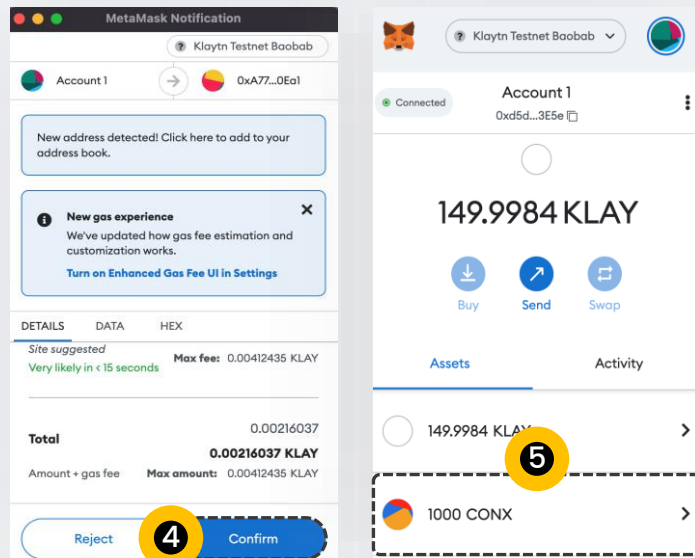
MetaMask Notification

? Klaytn Testnet Baobab

Account 1 → 0xA77...0Ea1

New address detected! Click here to add to your address book.

New gas experience
We've updated how gas fee estimation and customization works.
Turn on Enhanced Gas Fee UI in Settings

DETAILS DATA HEX

Site suggested
Very likely in < 15 seconds
Max fee: 0.00412435 KLAY

0.00216037
Total
0.00216037 KLAY
Amount + gas fee
Max amount: 0.00412435 KLAY

Reject
4
Confirm

? Klaytn Testnet Baobab

Connected
Account 1
0xd5d...3E5e

149.9984 KLAY

Buy Send Swap

Assets Activity

149.9984 KLAY
5
1000 CONX